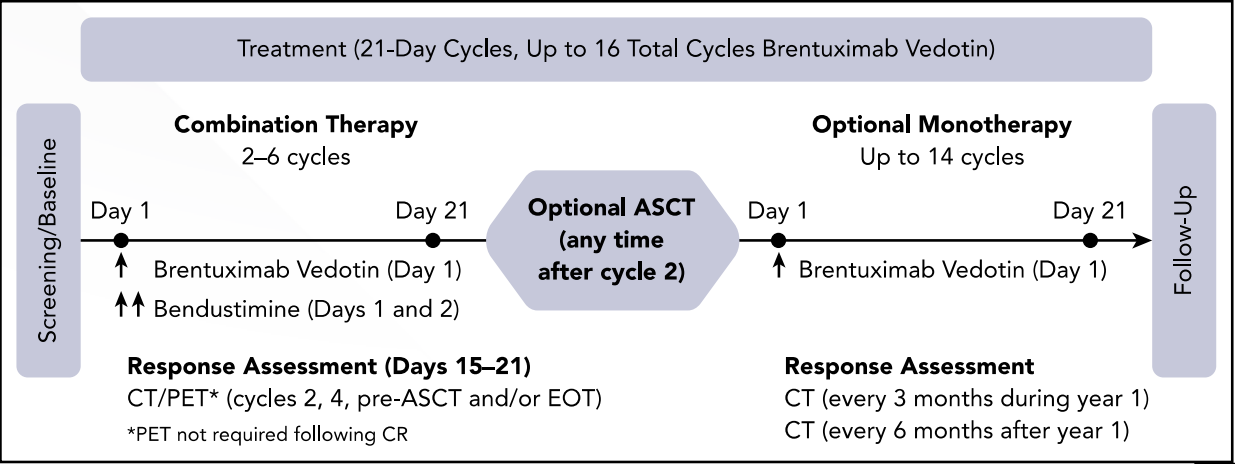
Treatment (21-Day Cycles, Up to 16 Total Cycles Brentuximab Vedotin)

Screening/Baseline

Combination Therapy
2–6 cycles

Day 1

Day 21

↑ Brentuximab Vedotin (Day 1)

↑↑ Bendustimine (Days 1 and 2)

Response Assessment (Days 15–21)
CT/PET* (cycles 2, 4, pre-ASCT and/or EOT)
*PET not required following CR

Optional ASCT (any time after cycle 2)

Optional Monotherapy
Up to 14 cycles

Day 1

Day 21

↑ Brentuximab Vedotin (Day 1)

Response Assessment
CT (every 3 months during year 1)
CT (every 6 months after year 1)

Follow-Up